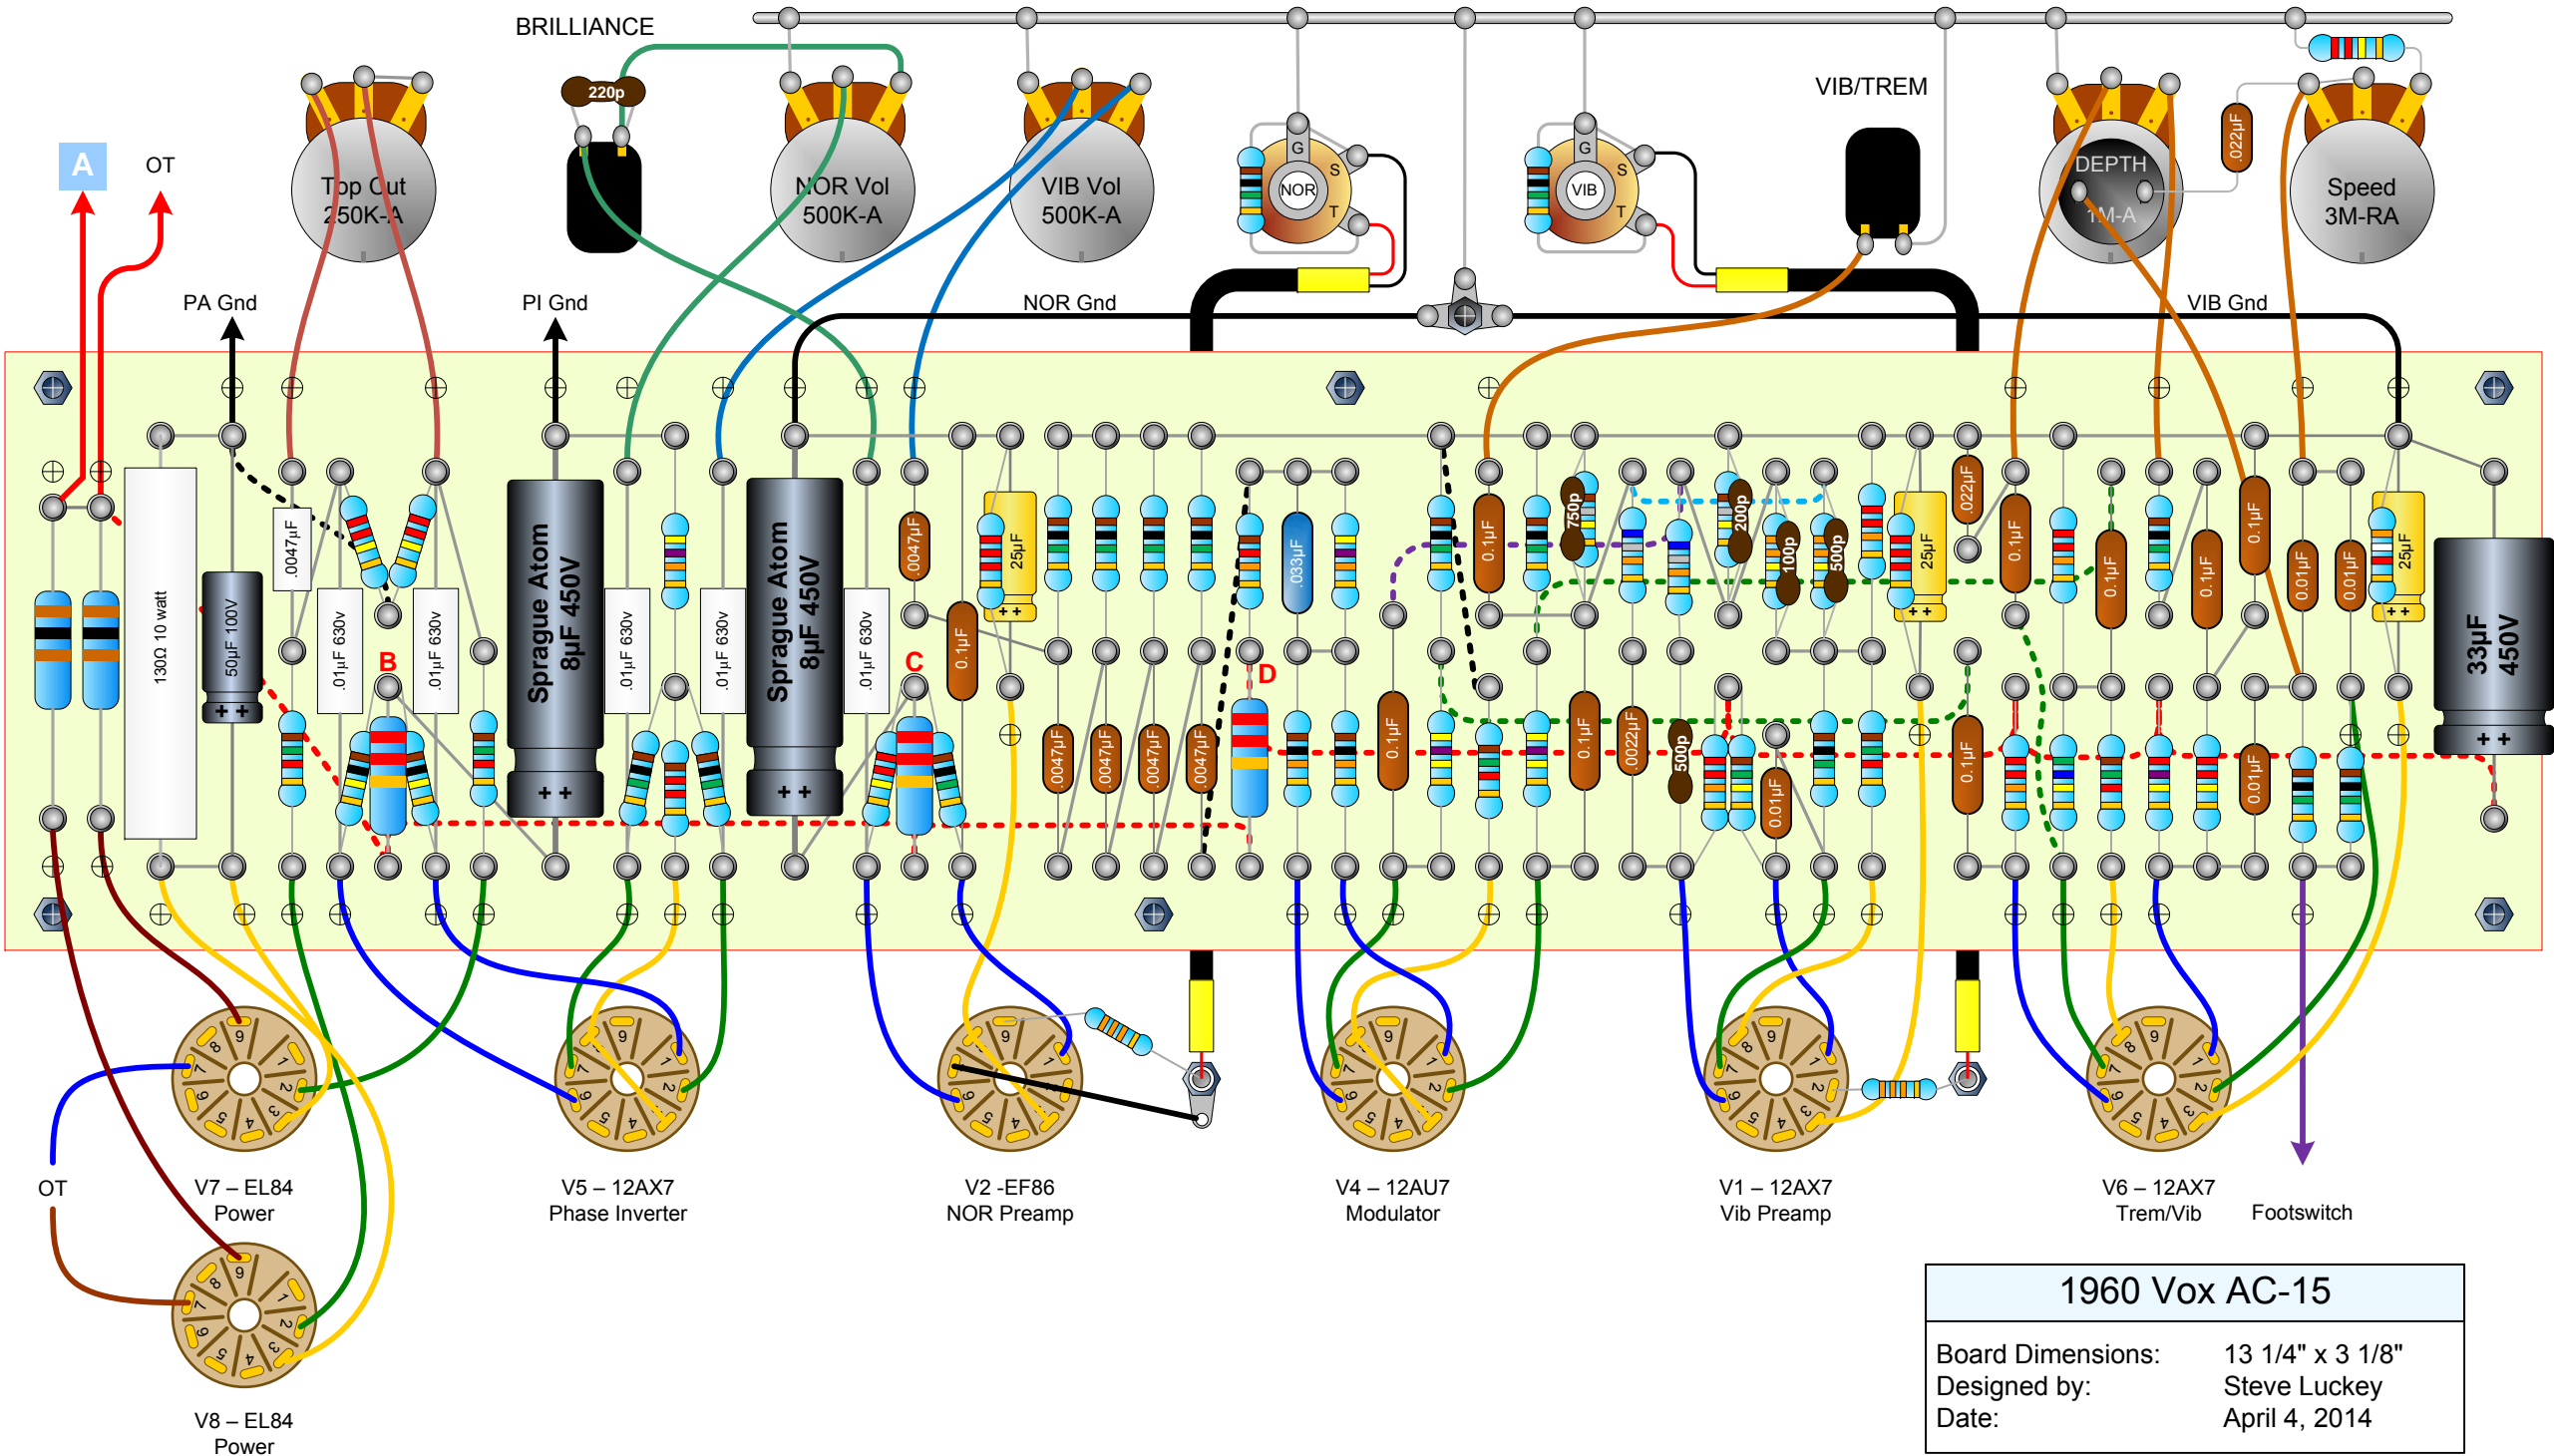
BRILLIANCE

220p

A

OT

Top Cut 250K-A

NOR Vol 500K-A

VIB Vol 500K-A

G S NOR T

G S VIB T

VIB/TREM

DEPTH 1M-A

.022µF

Speed 3M-RA

PA Gnd

PI Gnd

NOR Gnd

VIB Gnd

130Ω 10 watt

50µF 100V

.0047µF

.01µF 630v

B

.01µF 630v

Sprague Atom 8µF 450V

.01µF 630v

.01µF 630v

Sprague Atom 8µF 450V

.01µF 630v

C

.0047µF

0.1µF

25µF

.033µF

D

.0047µF

.0047µF

.0047µF

.0047µF

0.1µF

750p

200p

100p

500p

0.1µF

0.1µF

.0022µF

500p

0.01µF

25µF

.022µF

0.1µF

0.1µF

0.1µF

0.1µF

0.1µF

0.01µF

0.01µF

0.01µF

25µF

33µF 450V

OT

V7 – EL84
Power

V5 – 12AX7
Phase Inverter

V2 -EF86
NOR Preamp

V4 – 12AU7
Modulator

V1 – 12AX7
Vib Preamp

V6 – 12AX7
Trem/Vib

Footswitch

V8 – EL84
Power

1960 Vox AC-15

| Board Dimensions: | 13 1/4" x 3 1/8" |
|---|---|
| Designed by: | Steve Luckey |
| Date: | April 4, 2014 |